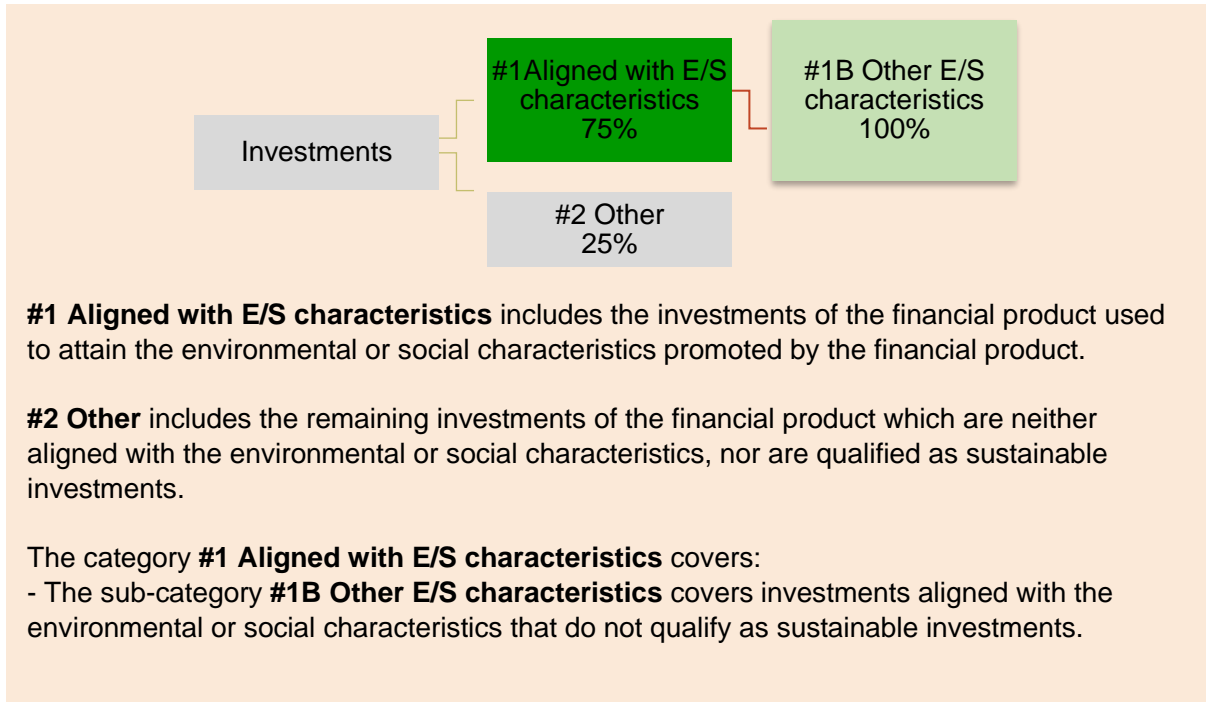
Investments

#1Aligned with E/S characteristics 75%

#1B Other E/S characteristics 100%

#2 Other 25%

**#1 Aligned with E/S characteristics** includes the investments of the financial product used to attain the environmental or social characteristics promoted by the financial product.

**#2 Other** includes the remaining investments of the financial product which are neither aligned with the environmental or social characteristics, nor are qualified as sustainable investments.

The category **#1 Aligned with E/S characteristics** covers:
- The sub-category **#1B Other E/S characteristics** covers investments aligned with the environmental or social characteristics that do not qualify as sustainable investments.